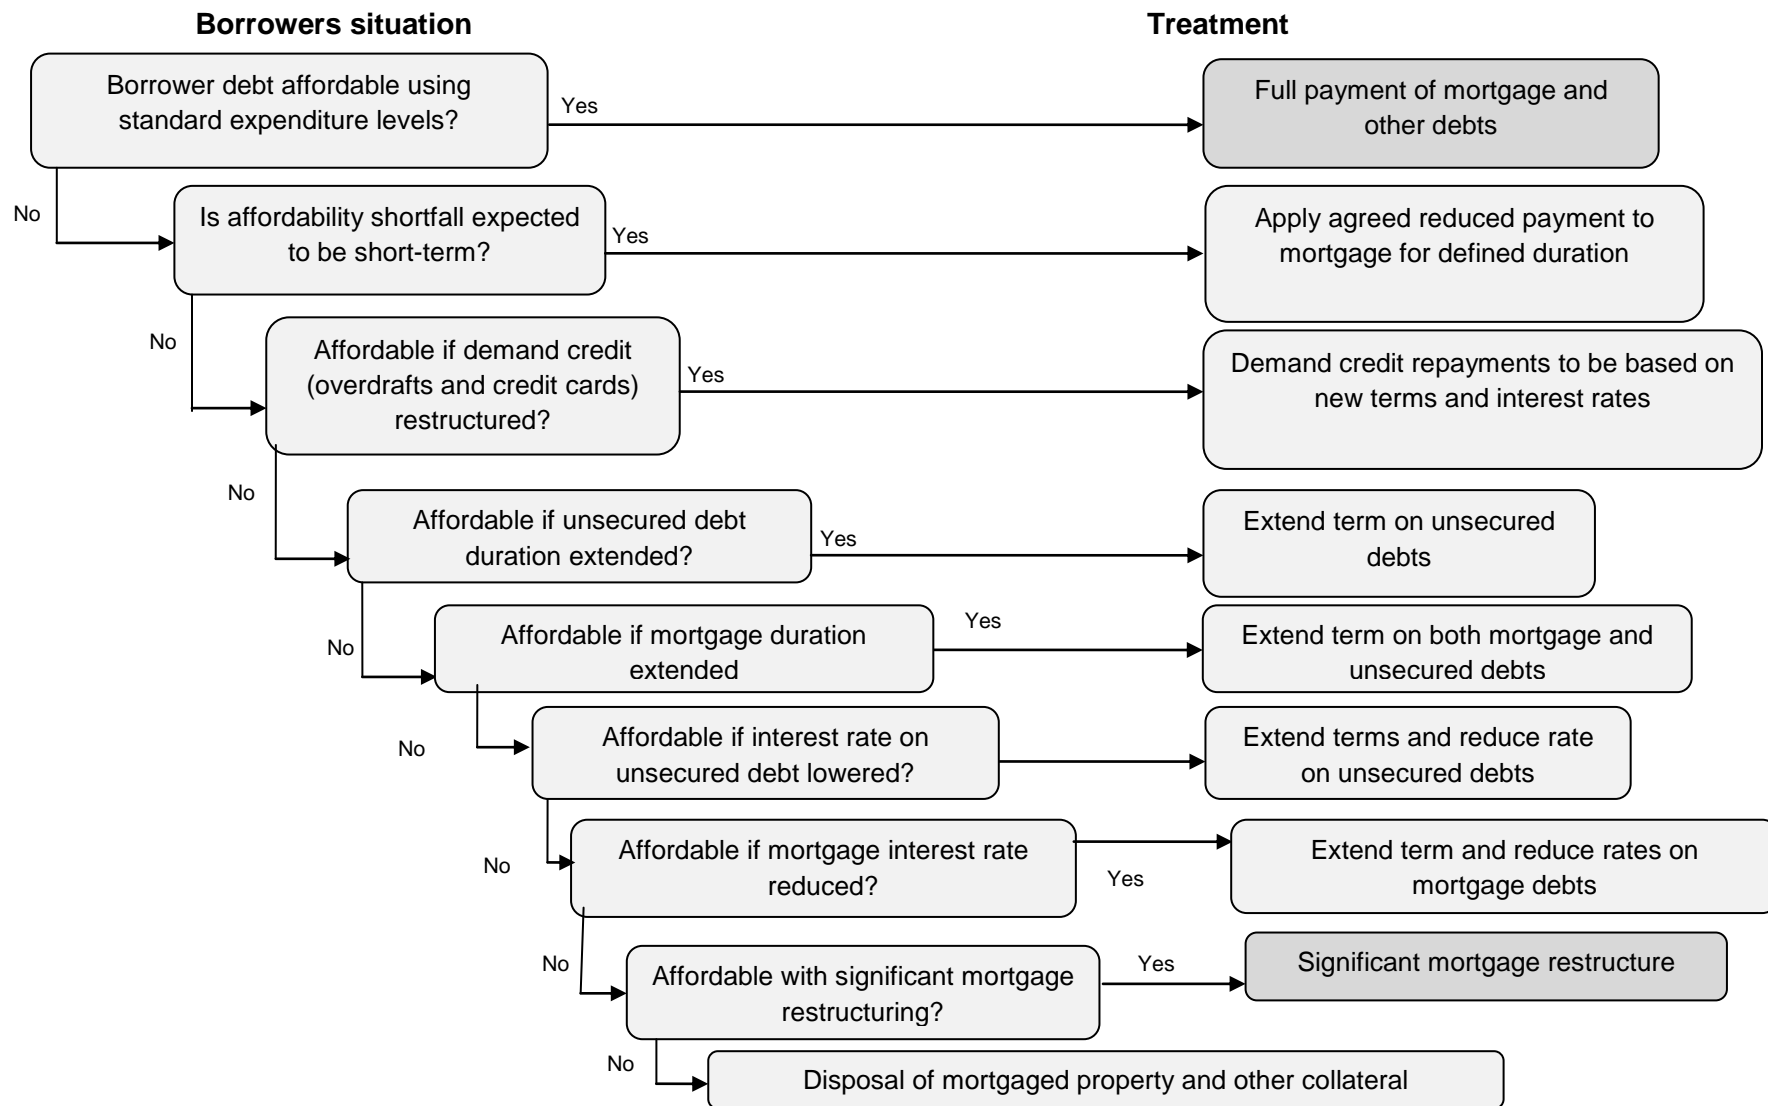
Borrowers situation

Treatment

Borrower debt affordable using standard expenditure levels?

Yes

Full payment of mortgage and other debts

No

Is affordability shortfall expected to be short-term?

Yes

Apply agreed reduced payment to mortgage for defined duration

No

Affordable if demand credit (overdrafts and credit cards) restructured?

Yes

Demand credit repayments to be based on new terms and interest rates

No

Affordable if unsecured debt duration extended?

Yes

Extend term on unsecured debts

No

Affordable if mortgage duration extended

Yes

Extend term on both mortgage and unsecured debts

No

Affordable if interest rate on unsecured debt lowered?

Extend terms and reduce rate on unsecured debts

No

Affordable if mortgage interest rate reduced?

Yes

Extend term and reduce rates on mortgage debts

No

Affordable with significant mortgage restructuring?

Yes

Significant mortgage restructure

No

Disposal of mortgaged property and other collateral